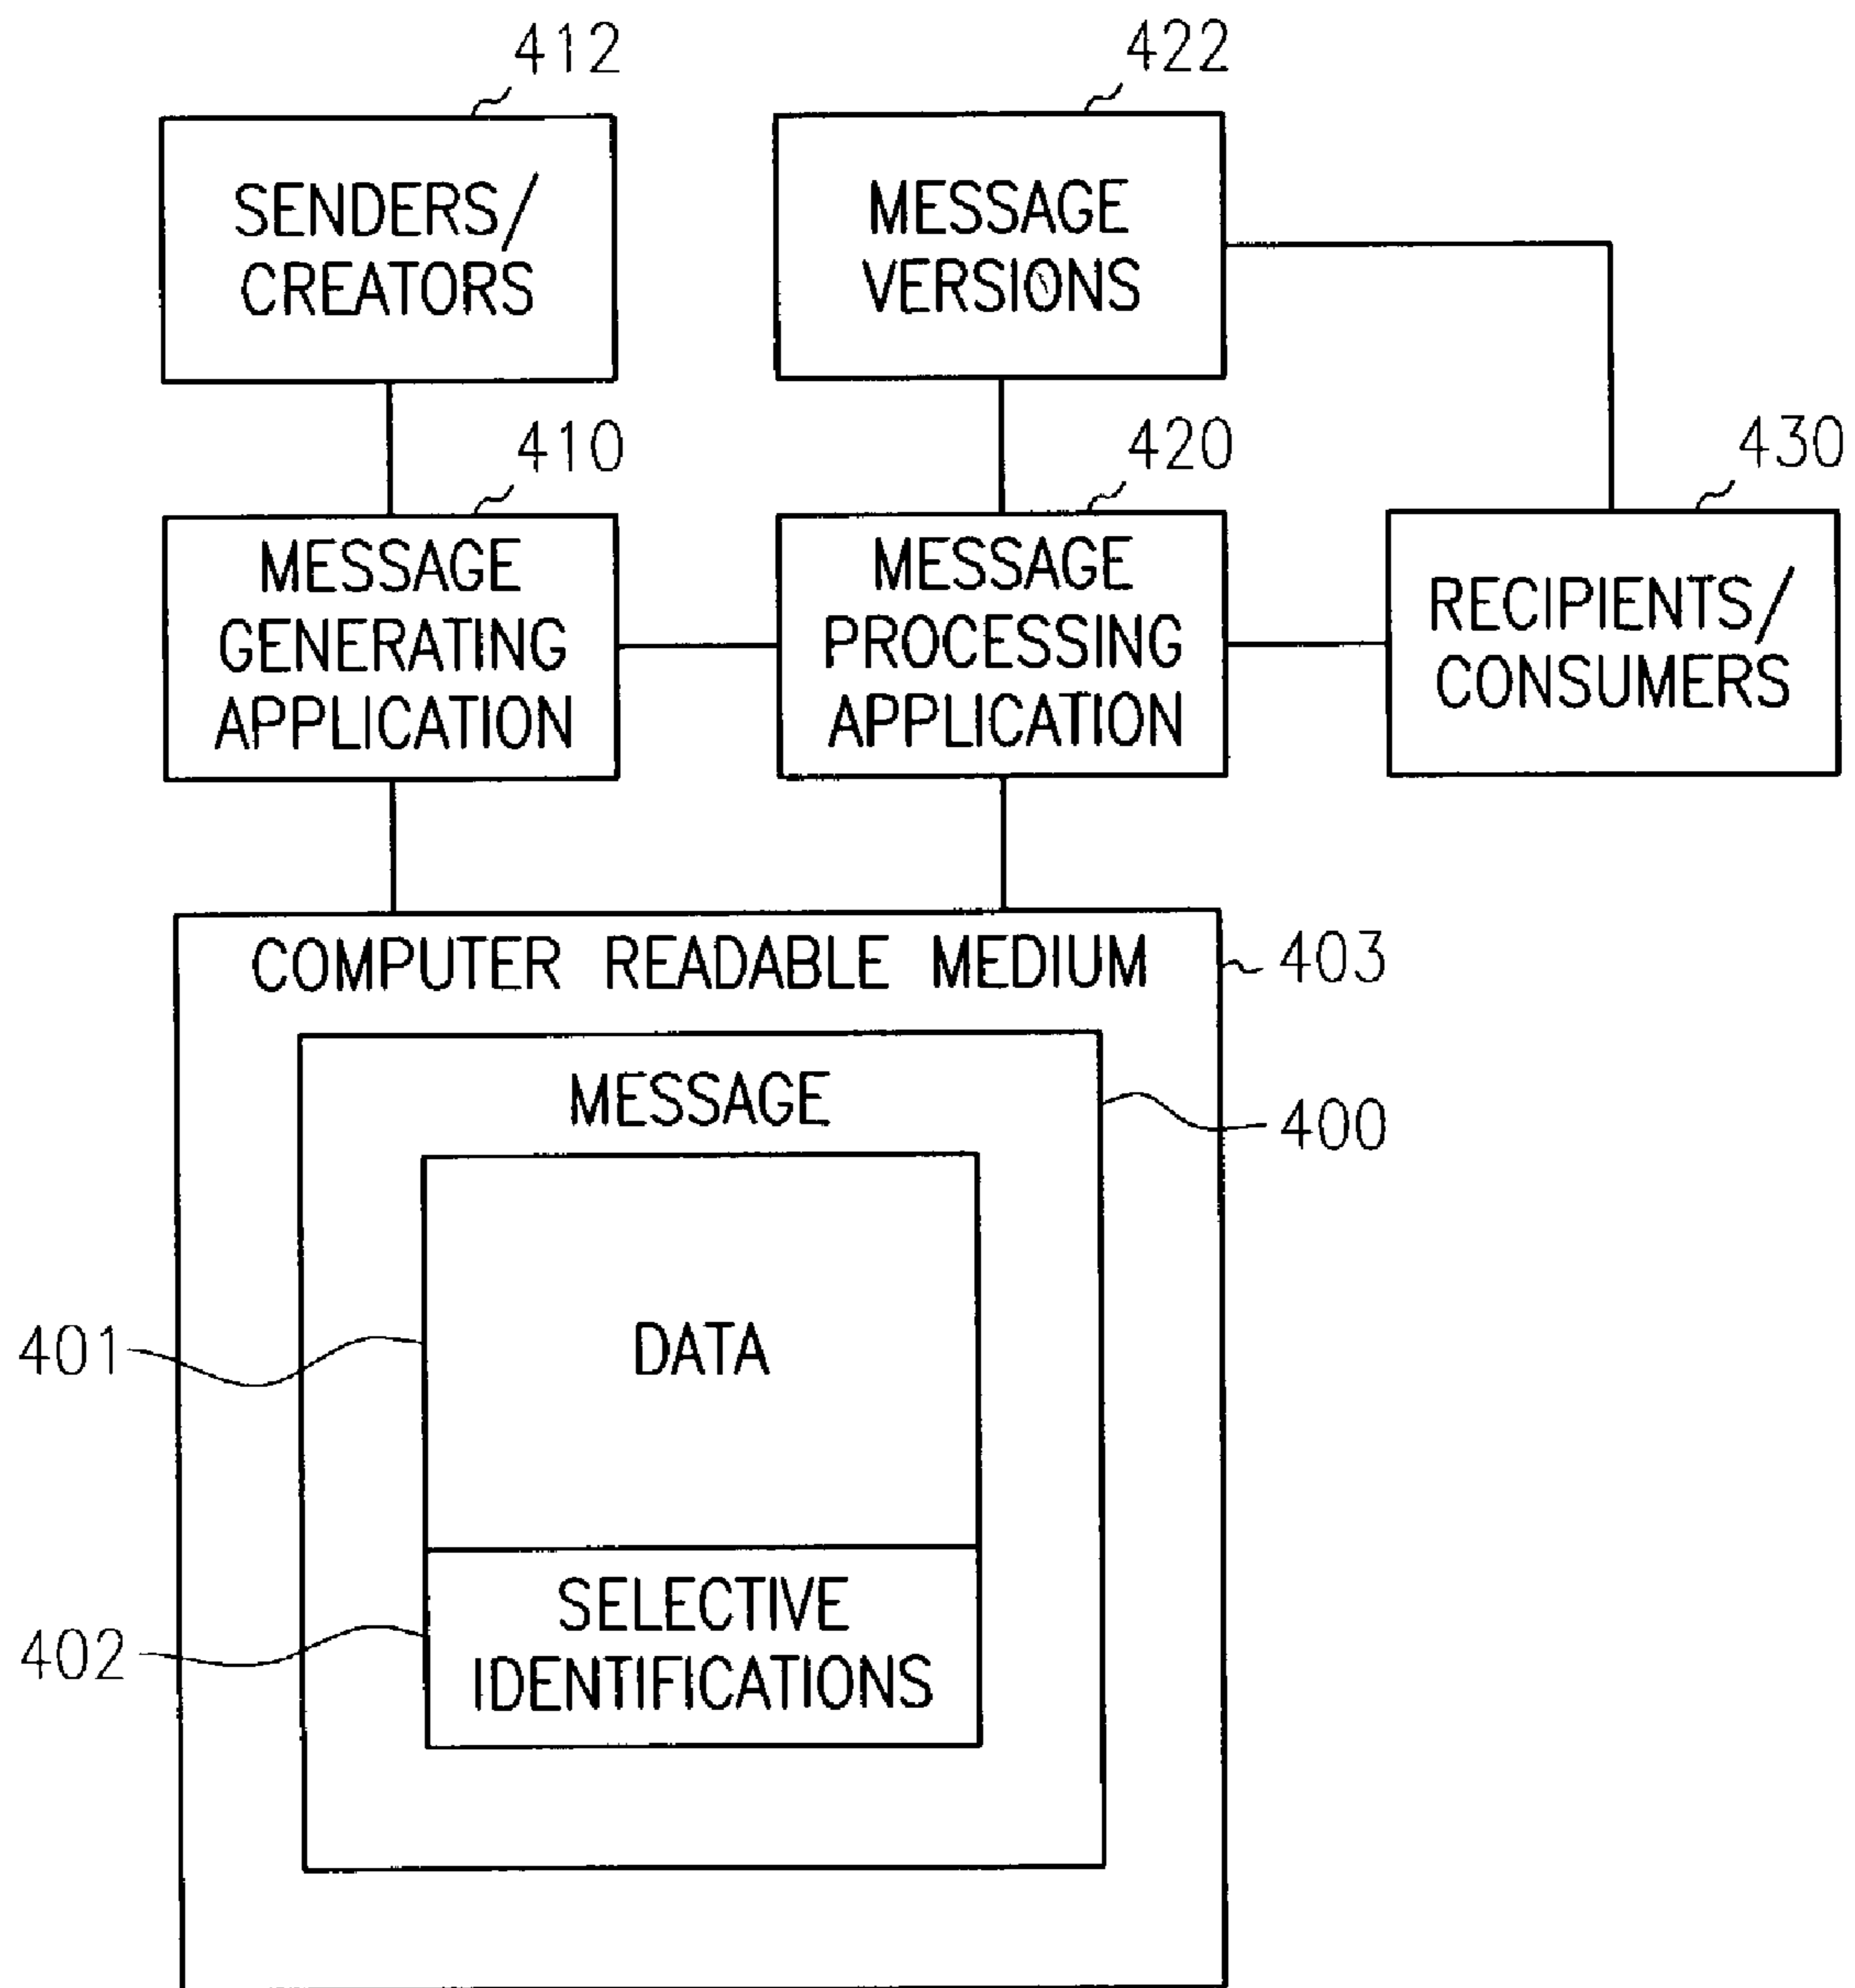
412

SENDERS/ CREATORS

422

MESSAGE VERSIONS

410

MESSAGE GENERATING APPLICATION

420

MESSAGE PROCESSING APPLICATION

430

RECIPIENTS/ CONSUMERS

COMPUTER READABLE MEDIUM

403

MESSAGE

400

DATA

401

SELECTIVE IDENTIFICATIONS

402